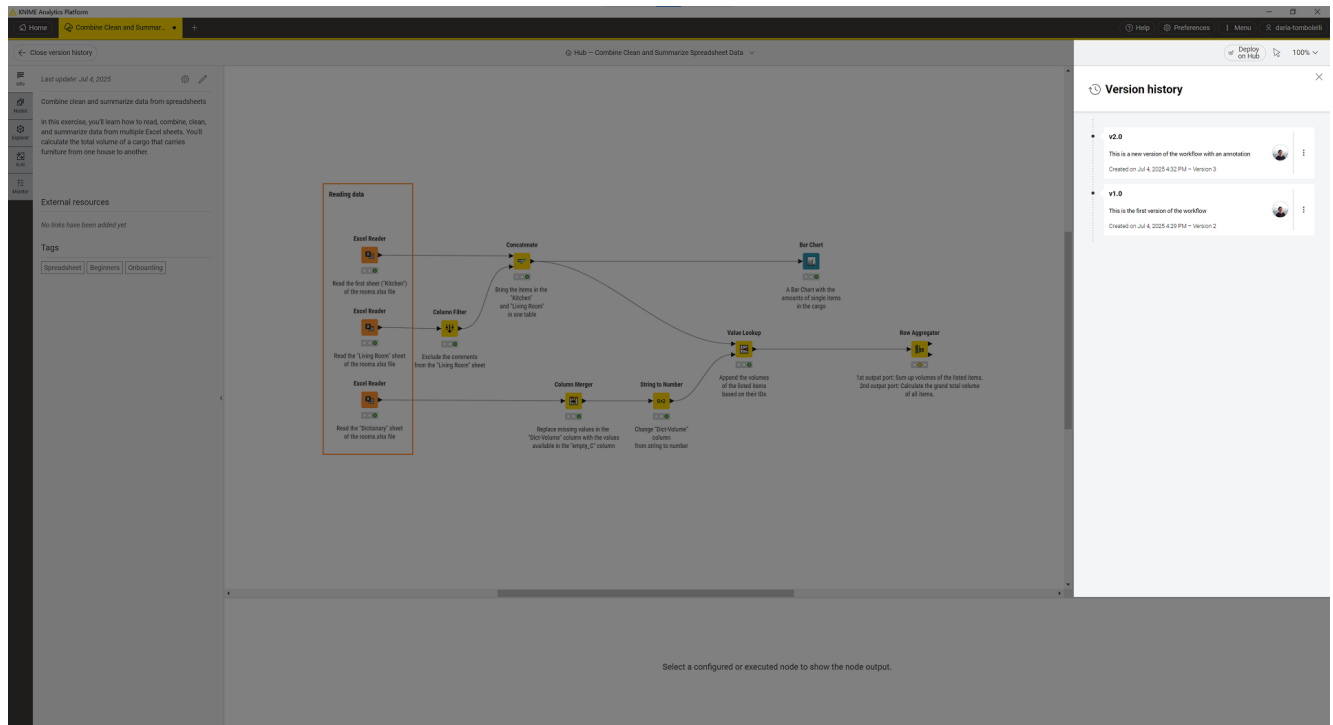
KNIME Analytics Platform

Home   Combine Clean and Summar...   +

Help   Preferences   Menu   daria-tombolelli

← Close version history

Hub — Combine Clean and Summarize Spreadsheet Data

Deploy on Hub   100%

Info
Nodes
Explorer
K-AI
Monitor

Last update: Jul 4, 2025

Combine clean and summarize data from spreadsheets

In this exercise, you'll learn how to read, combine, clean, and summarize data from multiple Excel sheets. You'll calculate the total volume of a cargo that carries furniture from one house to another.

External resources

No links have been added yet

Tags

Spreadsheet   Beginners   Onboarding

Reading data

Excel Reader

Read the first sheet ("Kitchen") of the rooms.xlsx file

Excel Reader

Read the "Living Room" sheet of the rooms.xlsx file

Excel Reader

Read the "Dictionary" sheet of the rooms.xlsx file

Column Filter

Exclude the comments from the "Living Room" sheet

Concatenate

Bring the items in the "Kitchen" and "Living Room" in one table

Bar Chart

A Bar Chart with the amounts of single items in the cargo

Value Lookup

Append the volumes of the listed items based on their IDs

Row Aggregator

1st output port: Sum up volumes of the listed items.
2nd output port: Calculate the grand total volume of all items.

Column Merger

Replace missing values in the "Dict-Volume" column with the values available in the "empty_0" column

String to Number

Change "Dict-Volume" column from string to number

Select a configured or executed node to show the node output.

Version history

v2.0

This is a new version of the workflow with an annotation

Created on Jul 4, 2025 4:32 PM – Version 3

v1.0

This is the first version of the workflow

Created on Jul 4, 2025 4:29 PM – Version 2